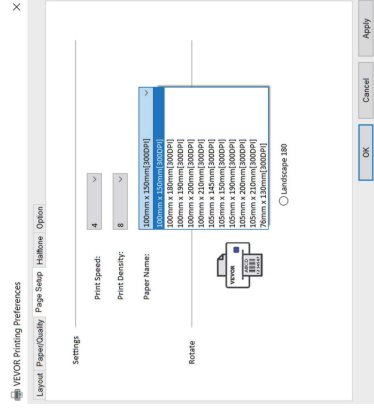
VEVOR Printing Preferences

Layout Paper/Quality Page Setup Halftone Option

Settings

Print Speed: 4

Print Density: 8

Paper Name: 100mm x 150mm[300DPI]

100mm x 150mm[300DPI]
100mm x 180mm[300DPI]
100mm x 190mm[300DPI]
100mm x 200mm[300DPI]
100mm x 210mm[300DPI]
105mm x 145mm[300DPI]
105mm x 150mm[300DPI]
105mm x 190mm[300DPI]
105mm x 200mm[300DPI]
105mm x 210mm[300DPI]
76mm x 130mm[300DPI]

Rotate

VEVOR
ABCD
12345

Landscape 180

OK Cancel Apply